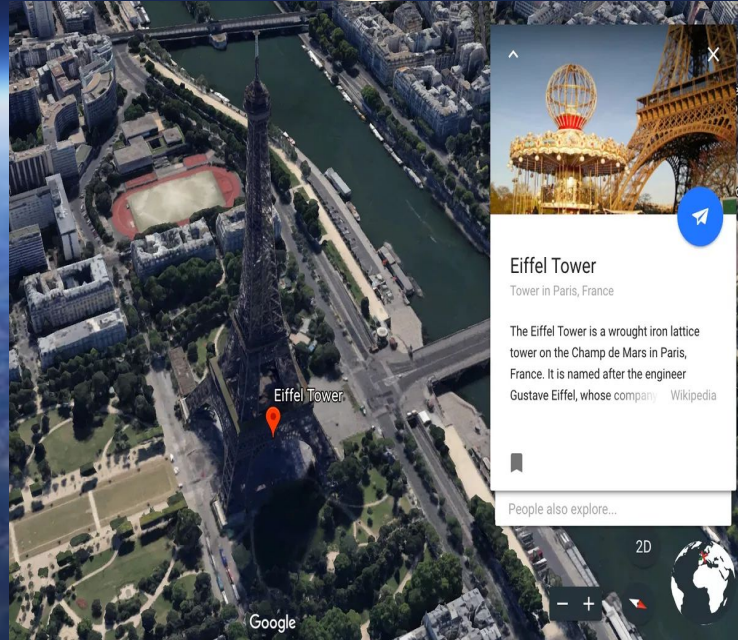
Eiffel Tower

Eiffel Tower

Tower in Paris, France

The Eiffel Tower is a wrought iron lattice tower on the Champ de Mars in Paris, France. It is named after the engineer Gustave Eiffel, whose company Wikipedia

People also explore...

2D

Google